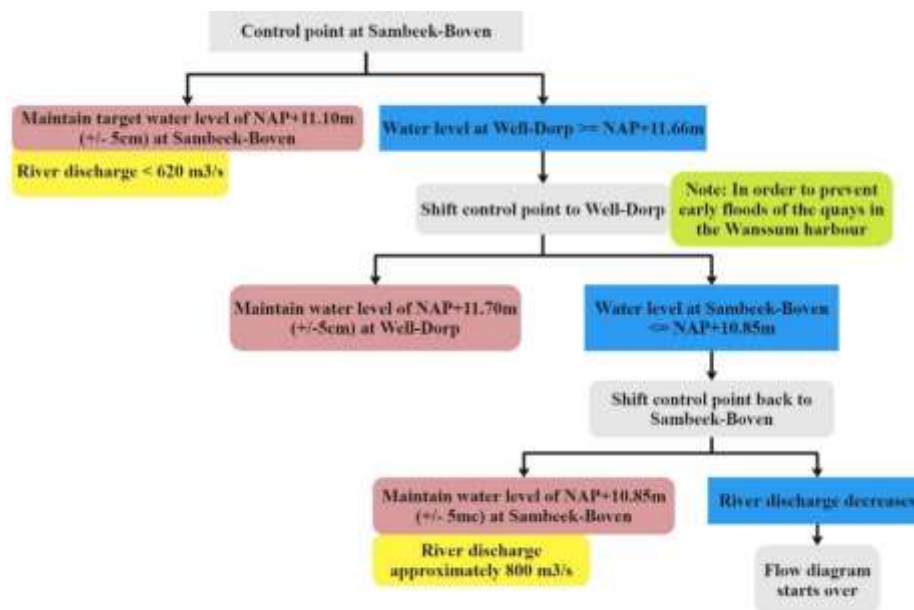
Control point at Sambeek-Boven

Maintain target water level of NAP+11.10m (+/- 5cm) at Sambeek-Boven

River discharge < 620 m3/s

Water level at Well-Dorp >= NAP+11.66m

Shift control point to Well-Dorp

Note: In order to prevent early floods of the quays in the Wanssum harbour

Maintain water level of NAP+11.70m (+/-5cm) at Well-Dorp

Water level at Sambeek-Boven <= NAP+10.85m

Shift control point back to Sambeek-Boven

Maintain water level of NAP+10.85m (+/- 5mc) at Sambeek-Boven

River discharge approximately 800 m3/s

River discharge decreases

Flow diagram starts over